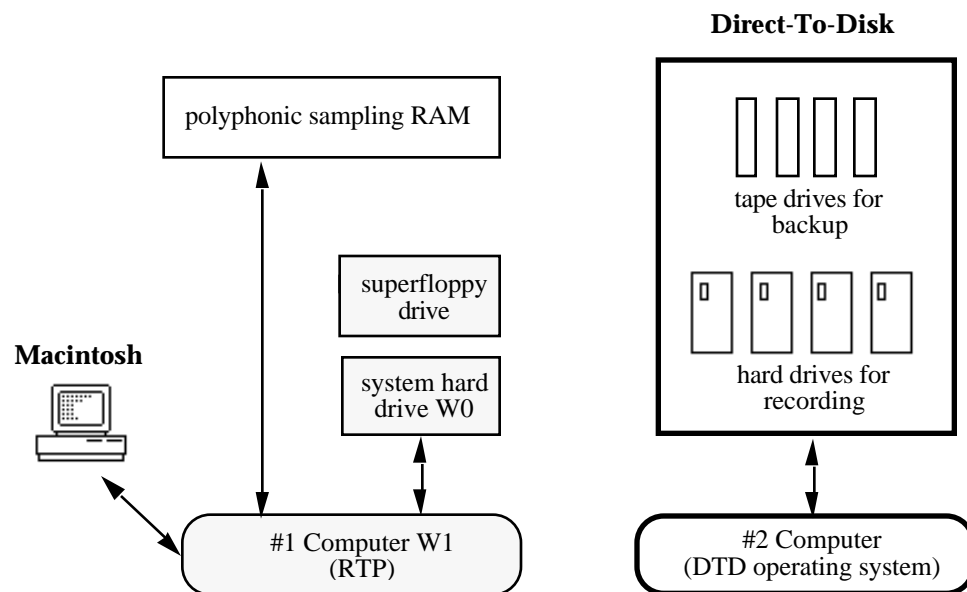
Direct-To-Disk

polyphonic sampling RAM

tape drives for backup

superfloppy drive

Macintosh

system hard drive W0

hard drives for recording

#1 Computer W1 (RTP)

#2 Computer (DTD operating system)